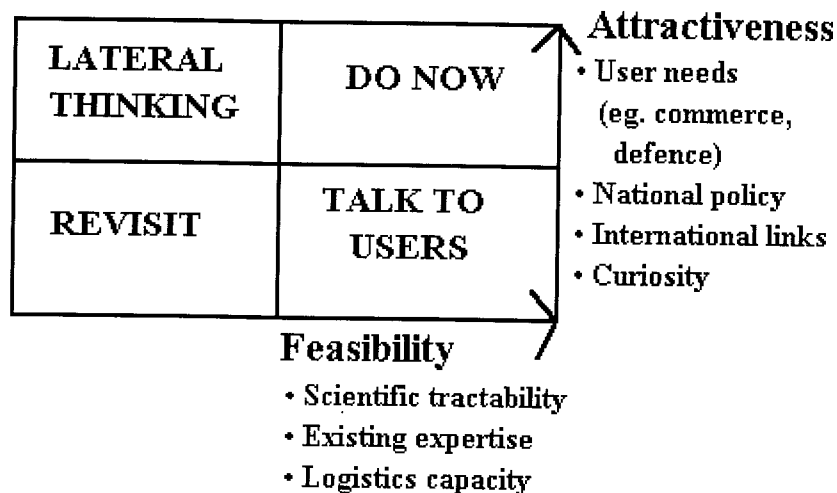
| LATERAL THINKING | DO NOW |
|---|---|
| REVISIT | TALK TO USERS |

Attractiveness
• User needs (eg. commerce, defence)
• National policy
• International links
• Curiosity

Feasibility
• Scientific tractability
• Existing expertise
• Logistics capacity